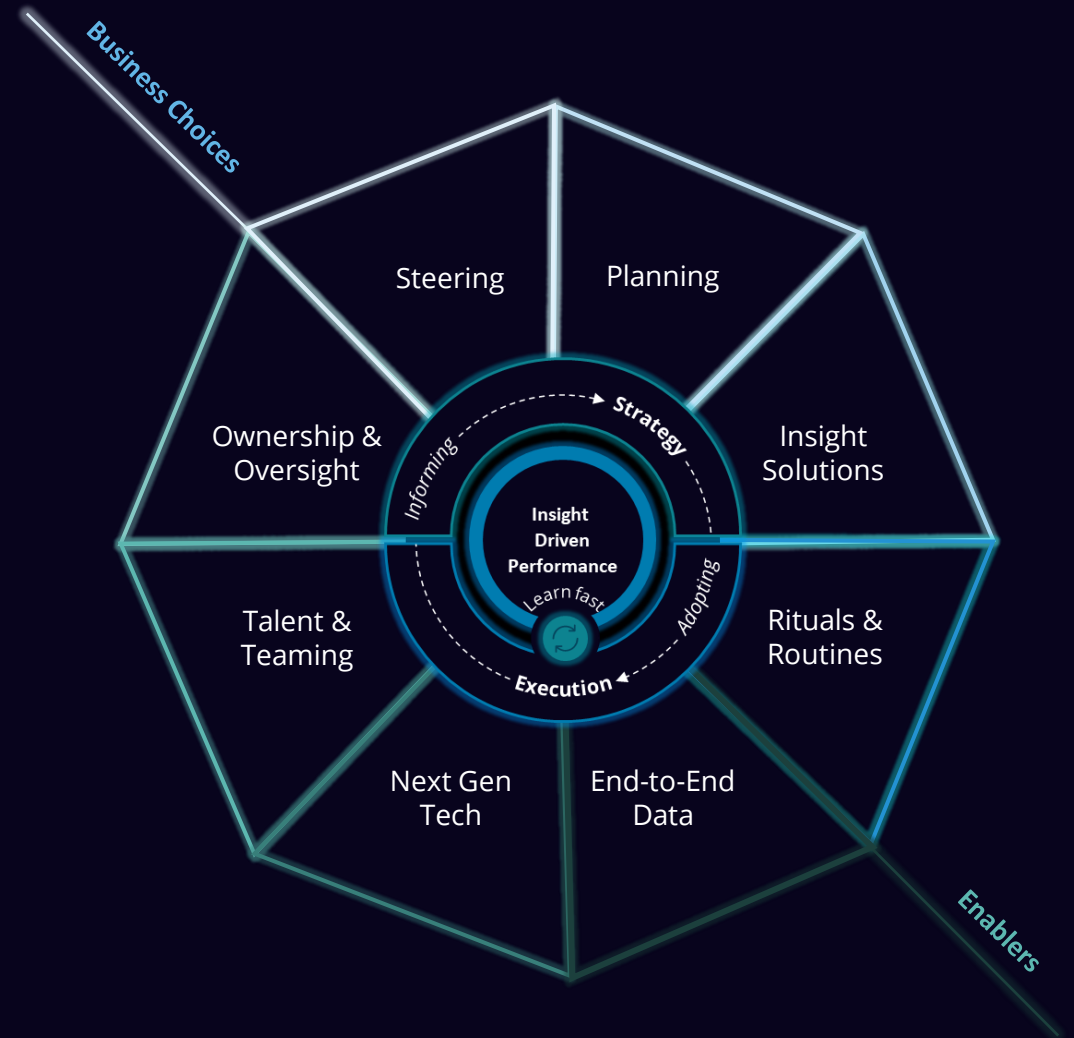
Business Choices

Steering

Planning

Ownership & Oversight

Insight Solutions

Informing

Strategy

Insight Driven Performance

Learn fast

Adopting

Execution

Talent & Teaming

Rituals & Routines

Next Gen Tech

End-to-End Data

Enablers